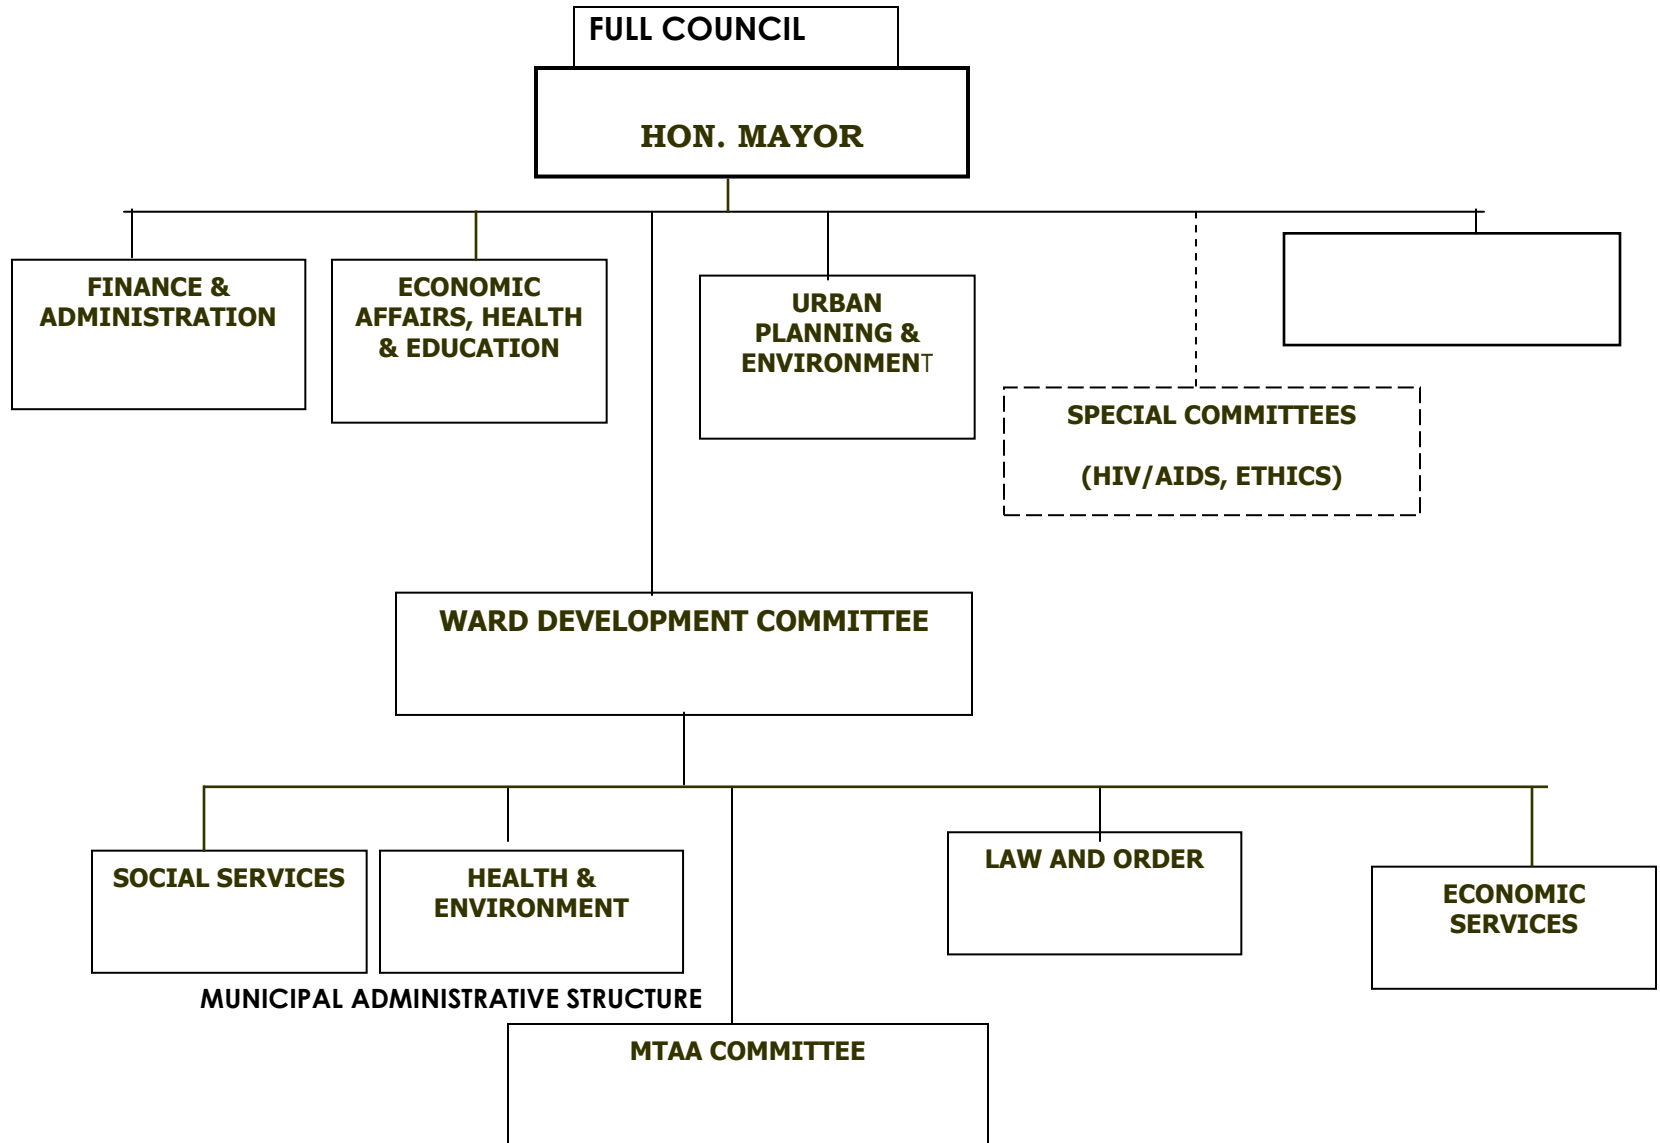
FULL COUNCIL

HON. MAYOR

FINANCE & ADMINISTRATION

ECONOMIC AFFAIRS, HEALTH & EDUCATION

URBAN PLANNING & ENVIRONMENT

SPECIAL COMMITTEES

(HIV/AIDS, ETHICS)

WARD DEVELOPMENT COMMITTEE

SOCIAL SERVICES

HEALTH & ENVIRONMENT

LAW AND ORDER

ECONOMIC SERVICES

MUNICIPAL ADMINISTRATIVE STRUCTURE

MTAA COMMITTEE